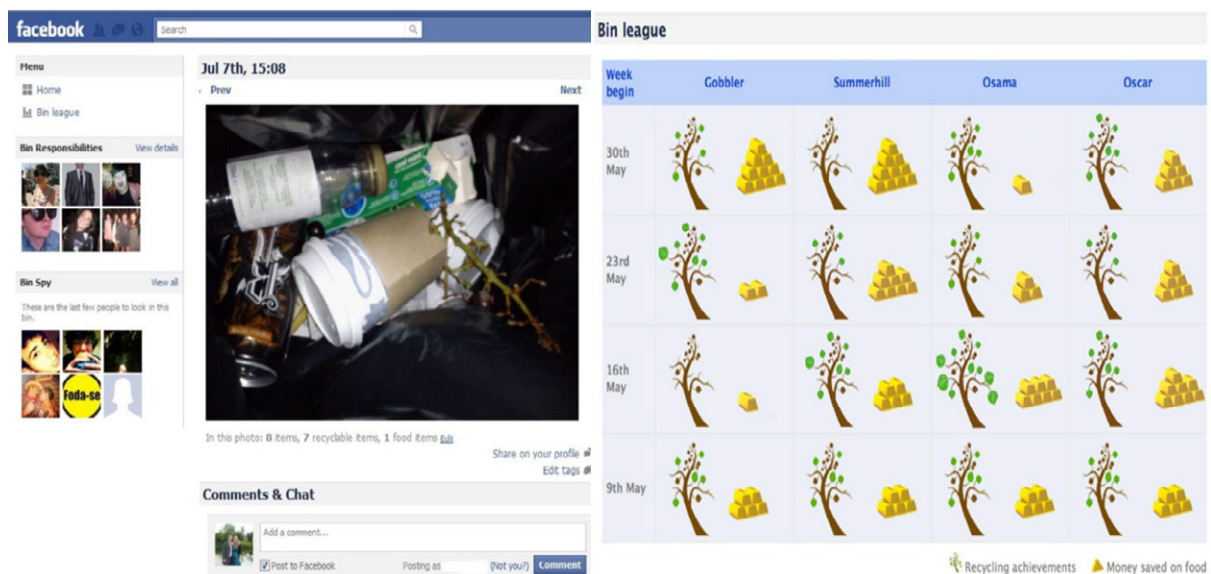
facebook

Search

Menu
Home
Bin league

Bin Responsibilities View details

Bin Spy View all
These are the last few people to look in this bin.

Foda-se

Jul 7th, 15:08
‹ Prev Next

In this photo: 8 items, 7 recyclable items, 1 food items Edit
Share on your profile
Edit tags

Comments & Chat
Add a comment...
Post to Facebook Posting as (Not you?) Comment

Bin league

| Week begin | Gobbler | Summerhill | Osama | Oscar |
|---|---|---|---|---|
| 30th May | | | | |
| 23rd May | | | | |
| 16th May | | | | |
| 9th May | | | | |

Recycling achievements Money saved on food